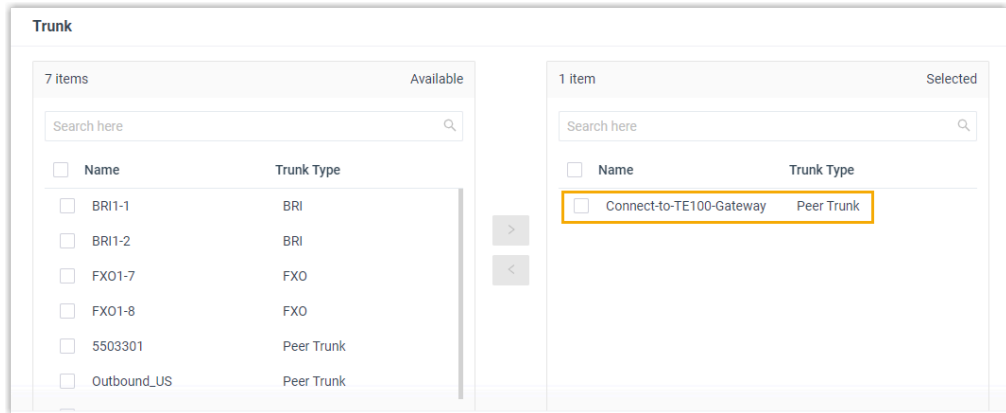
Trunk

7 items Available

Search here

| Name | Trunk Type |
|---|---|
| BRI1-1 | BRI |
| BRI1-2 | BRI |
| FXO1-7 | FXO |
| FXO1-8 | FXO |
| 5503301 | Peer Trunk |
| Outbound_US | Peer Trunk |

>
<

1 item Selected

Search here

| Name | Trunk Type |
|---|---|
| Connect-to-TE100-Gateway | Peer Trunk |